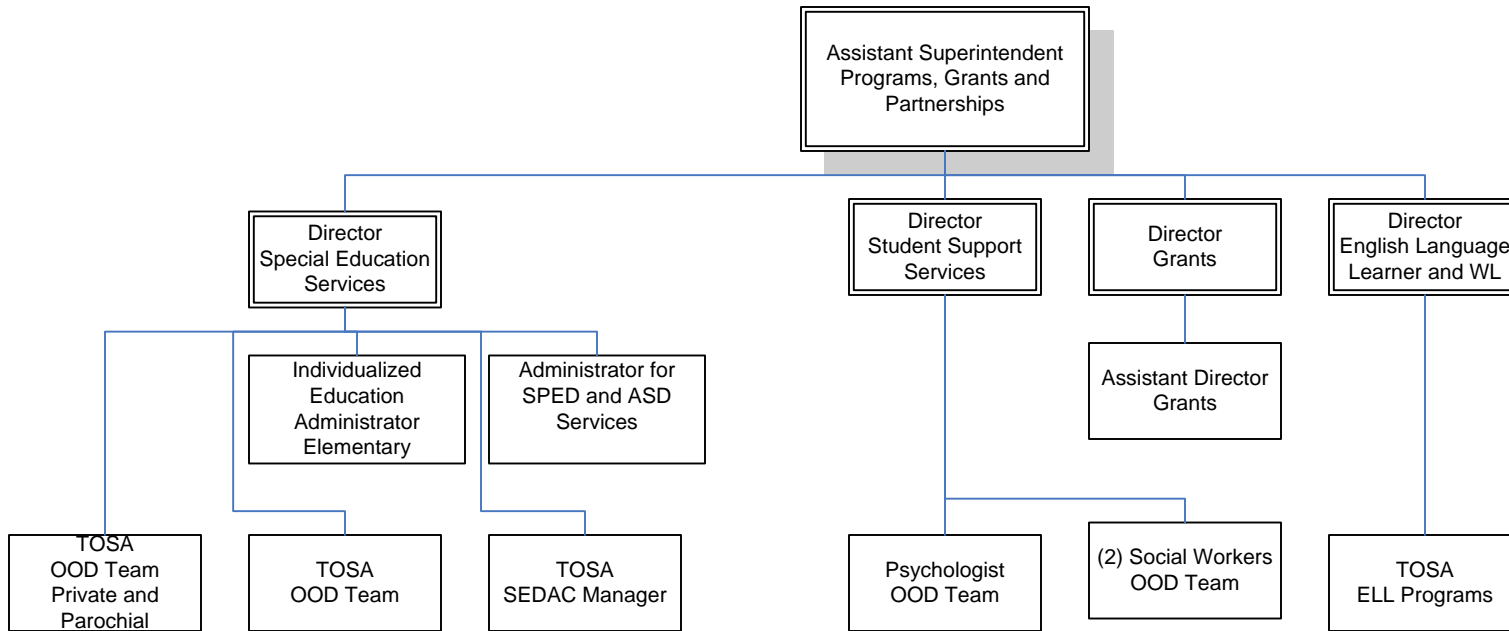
Assistant Superintendent Programs, Grants and Partnerships

Director Special Education Services

Director Student Support Services

Director Grants

Director English Language Learner and WL

Individualized Education Administrator Elementary

Administrator for SPED and ASD Services

Assistant Director Grants

TOSA OOD Team Private and Parochial

TOSA OOD Team

TOSA SEDAC Manager

Psychologist OOD Team

(2) Social Workers OOD Team

TOSA ELL Programs